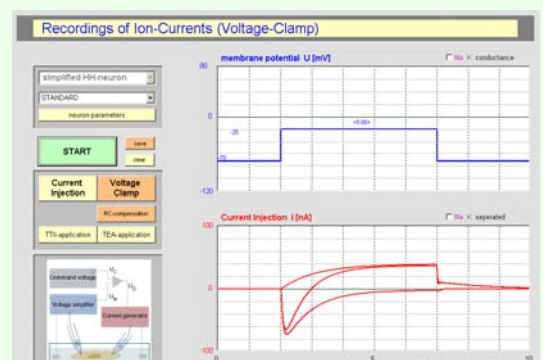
Recordings of Ion-Currents (Voltage-Clamp)

simplified HH-neuron
STANDARD
neuron-parameters

START
save
clear

Current Injection
Voltage Clamp
RC-compensation
TTX-application
TEA-application

Command value
Voltage amplifier
Current generator

membrane potential U [mV]
Na K conductance
80
0
-120
-20
-70
<0.00>

Current Injection I [nA]
Na K seperated
100
0
-100
0
5
10